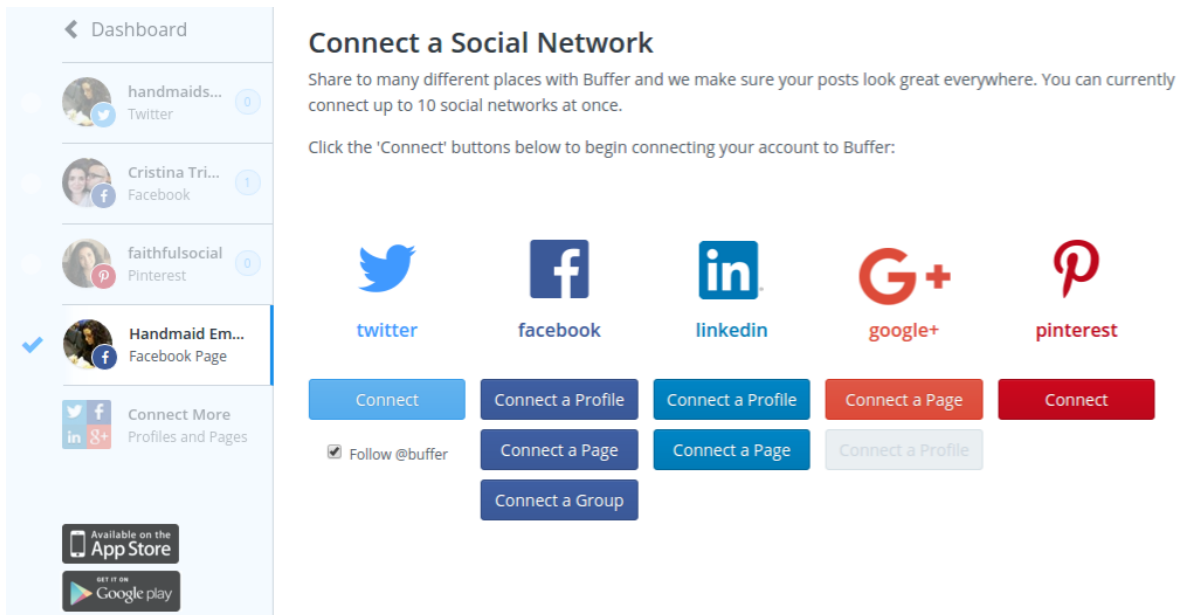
Dashboard

handmaids...
Twitter
0

Cristina Tri...
Facebook
1

faithfulsocial
Pinterest
0

Handmaid Em...
Facebook Page

Connect More
Profiles and Pages

Available on the
App Store

GET IT ON
Google play

Connect a Social Network

Share to many different places with Buffer and we make sure your posts look great everywhere. You can currently connect up to 10 social networks at once.

Click the 'Connect' buttons below to begin connecting your account to Buffer:

twitter
Connect
Follow @buffer

facebook
Connect a Profile
Connect a Page
Connect a Group

linkedin
Connect a Profile
Connect a Page

google+
Connect a Page
Connect a Profile

pinterest
Connect